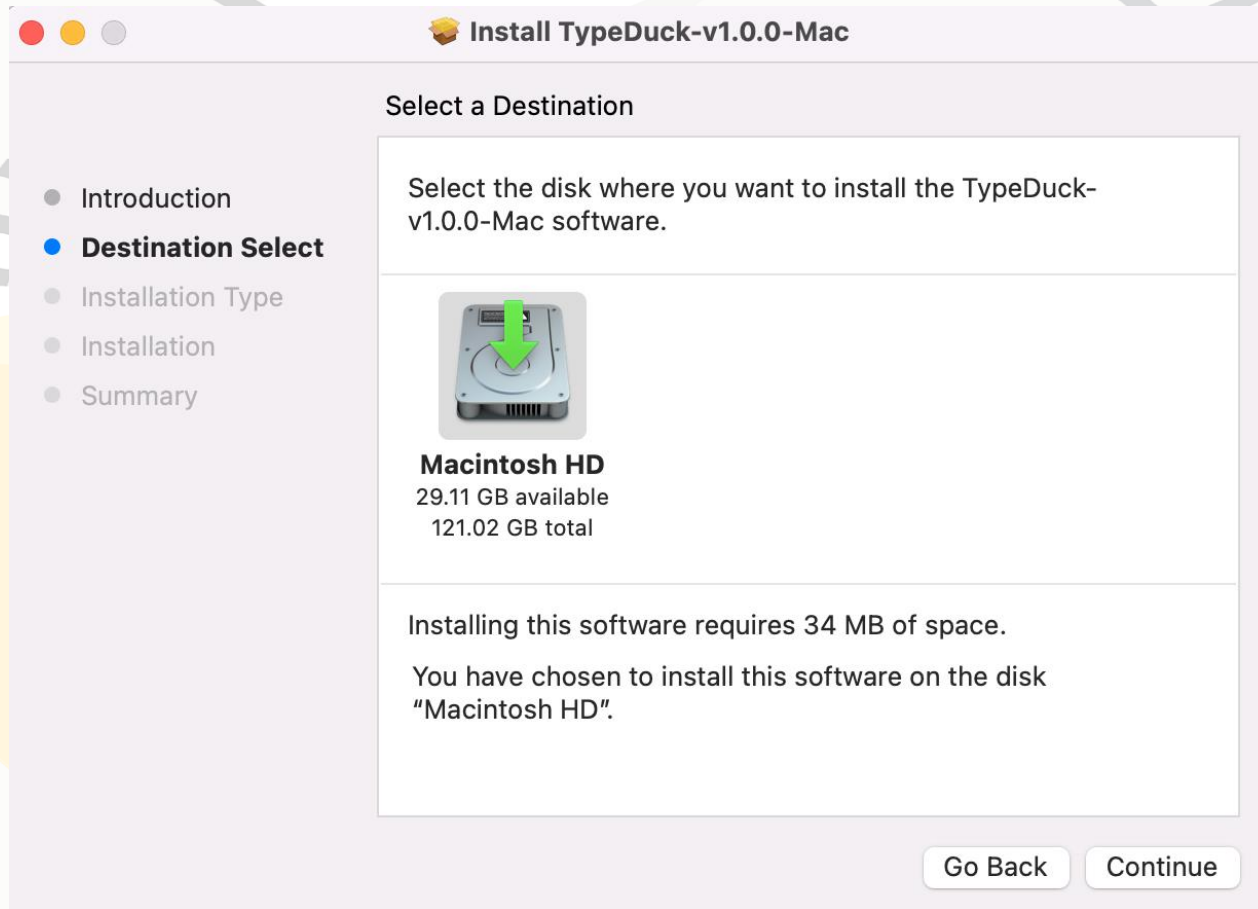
Install TypeDuck-v1.0.0-Mac

Select a Destination

Introduction
Destination Select
Installation Type
Installation
Summary

Select the disk where you want to install the TypeDuck-v1.0.0-Mac software.

Macintosh HD
29.11 GB available
121.02 GB total

Installing this software requires 34 MB of space.

You have chosen to install this software on the disk "Macintosh HD".

Go Back
Continue